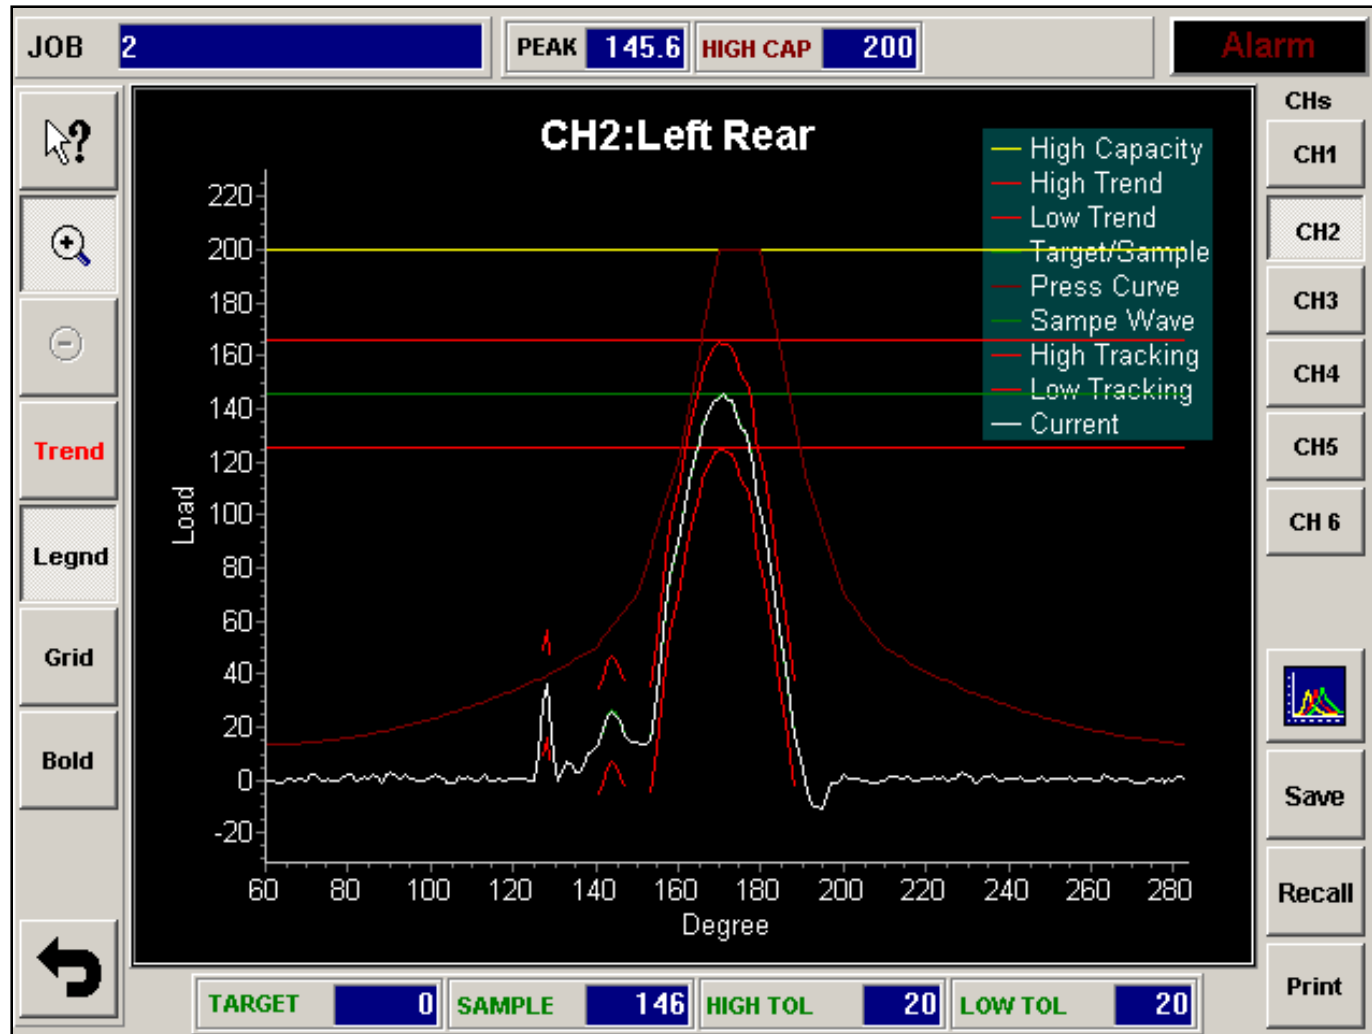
JOB 2

PEAK 145.6 HIGH CAP 200

Alarm

CHs

CH1

CH2

CH3

CH4

CH5

CH 6

Trend

Legnd

Grid

Bold

CH2:Left Rear

High Capacity
High Trend
Low Trend
Target/Sample
Press Curve
Sampe Wave
High Tracking
Low Tracking
Current

220
200
180
160
140
120
100
80
60
40
20
0
-20

Load

60 80 100 120 140 160 180 200 220 240 260 280

Degree

Save

Recall

Print

TARGET 0 SAMPLE 146 HIGH TOL 20 LOW TOL 20